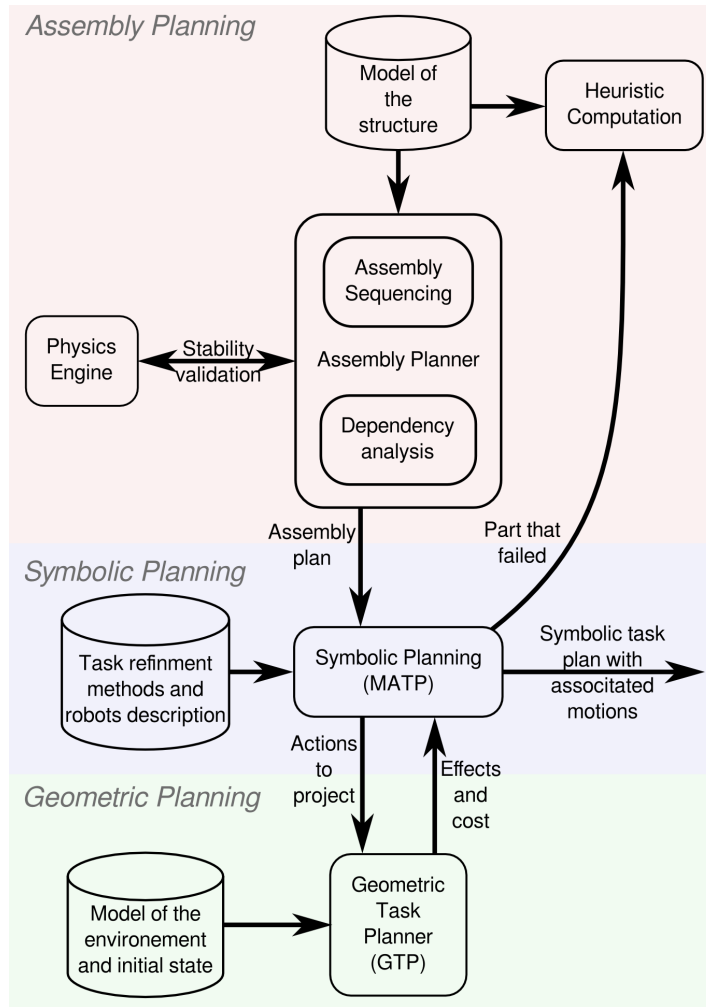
Assembly Planning

Model of the structure

Heuristic Computation

Assembly Sequencing

Physics Engine

Stability validation

Assembly Planner

Dependency analysis

Assembly plan

Part that failed

Symbolic Planning

Task refinment methods and robots description

Symbolic Planning (MATP)

Symbolic task plan with associtated motions

Actions to project

Effects and cost

Geometric Planning

Model of the environement and initial state

Geometric Task Planner (GTP)